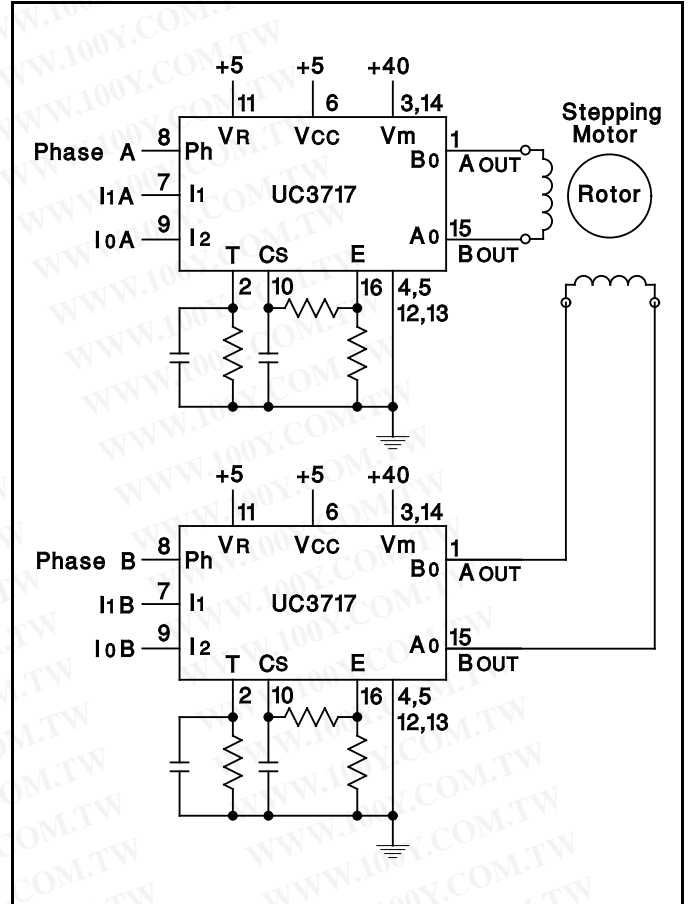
+5 11 VR
+5 6 VCC
+40 3,14 Vm
Phase A 8 Ph
I1A 7 I1
I0A 9 I2
UC3717
1 B0 A OUT
15 A0 B OUT
T 2
CS 10
E 16
4,5 12,13
Stepping Motor
Rotor

+5 11 VR
+5 6 VCC
+40 3,14 Vm
Phase B 8 Ph
I1B 7 I1
I0B 9 I2
UC3717
1 B0 A OUT
15 A0 B OUT
T 2
CS 10
E 16
4,5 12,13

WWW.100Y.COM.TW